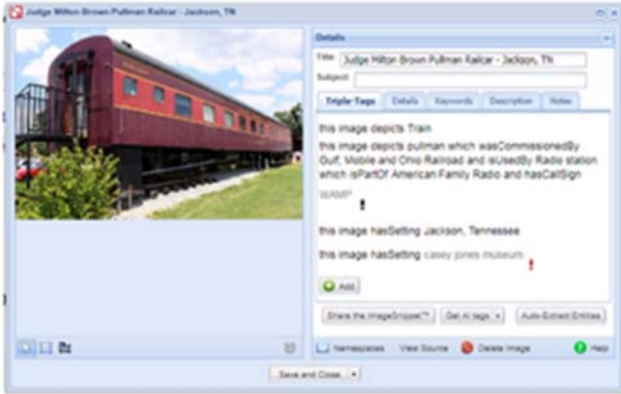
Judge Milton Brown Pullman Railcar - Jackson, TN

Details

Title Judge Milton Brown Pullman Railcar - Jackson, TN

Subject

Triple Tags | Details | Keywords | Description | Notes

this image depicts Train

this image depicts pullman which wasCommissionedBy Gulf, Mobile and Ohio Railroad and isUsedBy Radio station which isPartOf American Family Radio and hasCallSign WAMP

this image hasSetting Jackson, Tennessee

this image hasSetting casey jones museum

Add

Share the ImageSnippet™ | Get AI tags | Auto-Extract Entities

Namespaces | View Source | Delete Image | Help

Save and Close